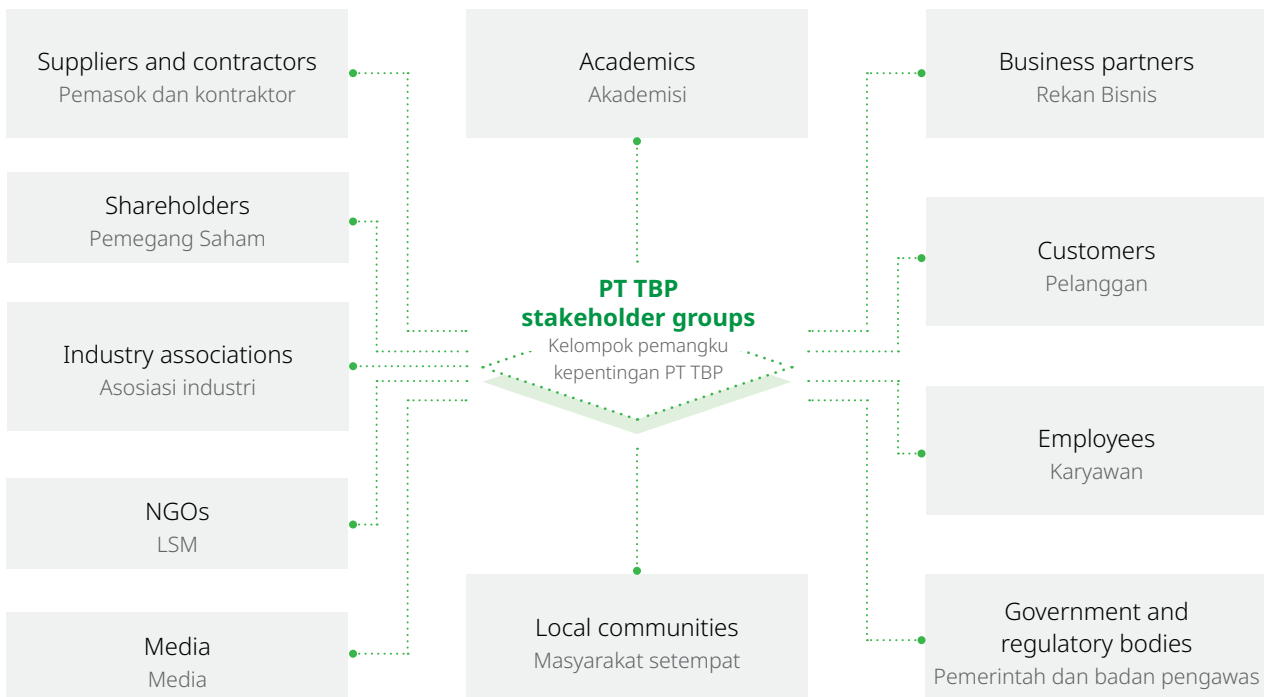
Suppliers and contractors
Pemasok dan kontraktor

Academics
Akademisi

Business partners
Rekan Bisnis

Shareholders
Pemegang Saham

Customers
Pelanggan

PT TBP
stakeholder groups
Kelompok pemangku kepentingan PT TBP

Industry associations
Asosiasi industri

Employees
Karyawan

NGOs
LSM

Media
Media

Local communities
Masyarakat setempat

Government and regulatory bodies
Pemerintah dan badan pengawas